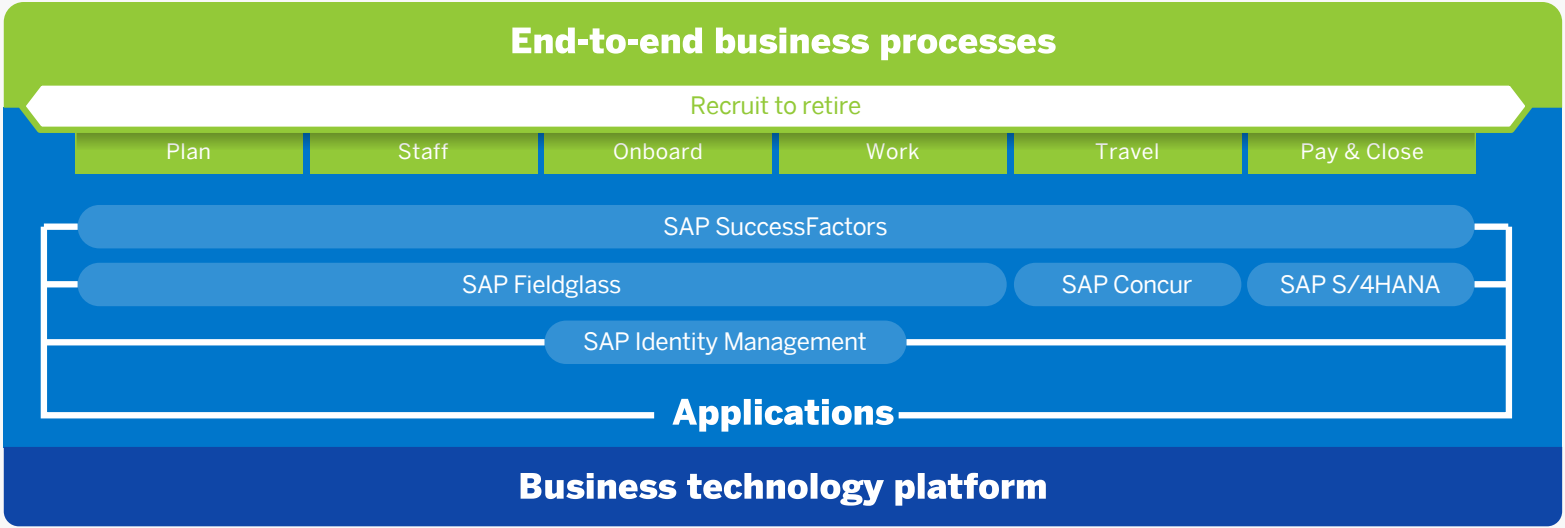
End-to-end business processes

Recruit to retire

Plan

Staff

Onboard

Work

Travel

Pay & Close

SAP SuccessFactors

SAP Fieldglass

SAP Concur

SAP S/4HANA

SAP Identity Management

Applications

Business technology platform